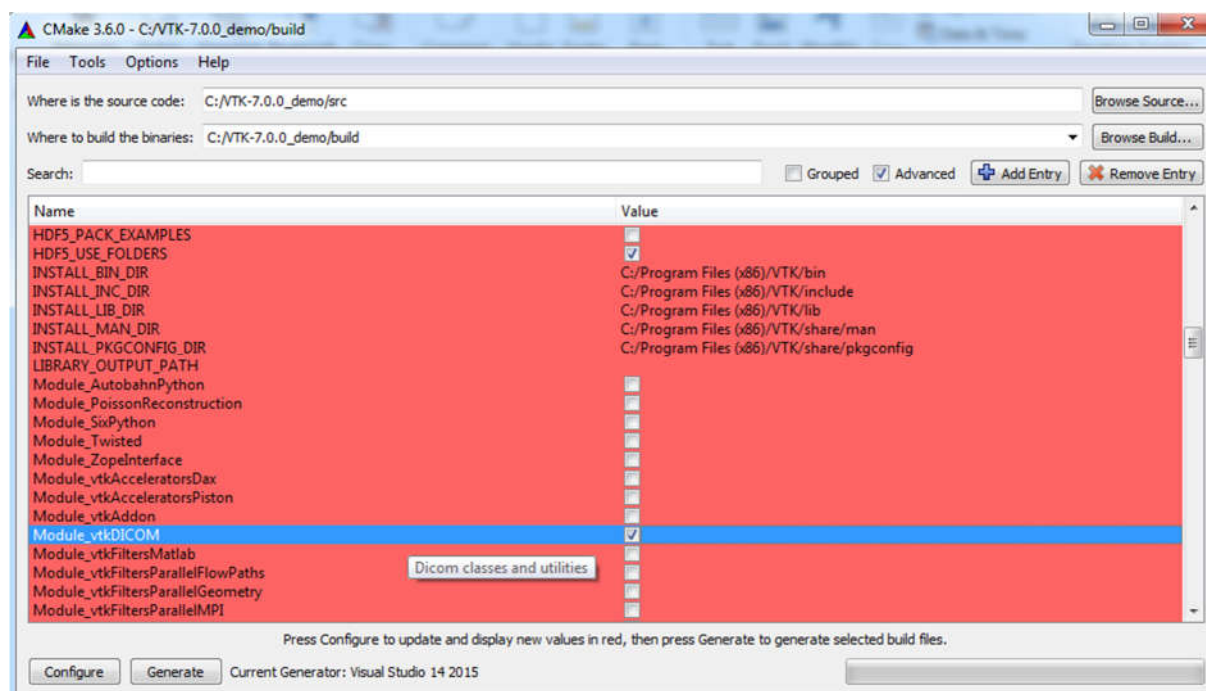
CMake 3.6.0 - C:/VTK-7.0.0_demo/build

File Tools Options Help

Where is the source code: C:/VTK-7.0.0_demo/src Browse Source...

Where to build the binaries: C:/VTK-7.0.0_demo/build Browse Build...

Search: Grouped Advanced Add Entry Remove Entry

| Name | Value |
|---|---|
| HDF5_PACK_EXAMPLES | |
| HDF5_USE_FOLDERS | |
| INSTALL_BIN_DIR | C:/Program Files (x86)/VTK/bin |
| INSTALL_INC_DIR | C:/Program Files (x86)/VTK/include |
| INSTALL_LIB_DIR | C:/Program Files (x86)/VTK/lib |
| INSTALL_MAN_DIR | C:/Program Files (x86)/VTK/share/man |
| INSTALL_PKGCONFIG_DIR | C:/Program Files (x86)/VTK/share/pkgconfig |
| LIBRARY_OUTPUT_PATH | |
| Module_AutobahnPython | |
| Module_PoissonReconstruction | |
| Module_SixPython | |
| Module_Twisted | |
| Module_ZopeInterface | |
| Module_vtkAcceleratorsDax | |
| Module_vtkAcceleratorsPiston | |
| Module_vtkAddon | |
| Module_vtkDICOM | |
| Module_vtkFiltersMatlab | |
| Module_vtkFiltersParallelFlowPaths | |
| Module_vtkFiltersParallelGeometry | |
| Module_vtkFiltersParallelMPI | |

Dicom classes and utilities

Press Configure to update and display new values in red, then press Generate to generate selected build files.

Configure Generate Current Generator: Visual Studio 14 2015